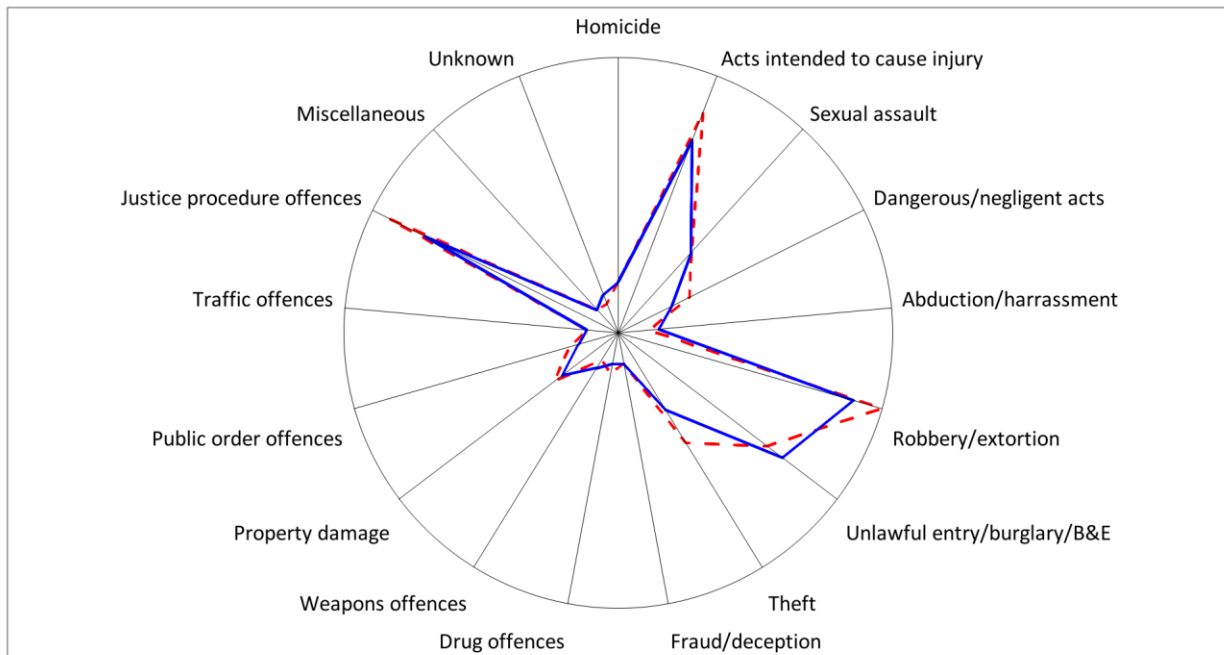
Homicide
Acts intended to cause injury
Sexual assault
Dangerous/negligent acts
Abduction/harrassment
Robbery/extortion
Unlawful entry/burglary/B&E
Theft
Fraud/deception
Drug offences
Weapons offences
Property damage
Public order offences
Traffic offences
Justice procedure offences
Miscellaneous
Unknown